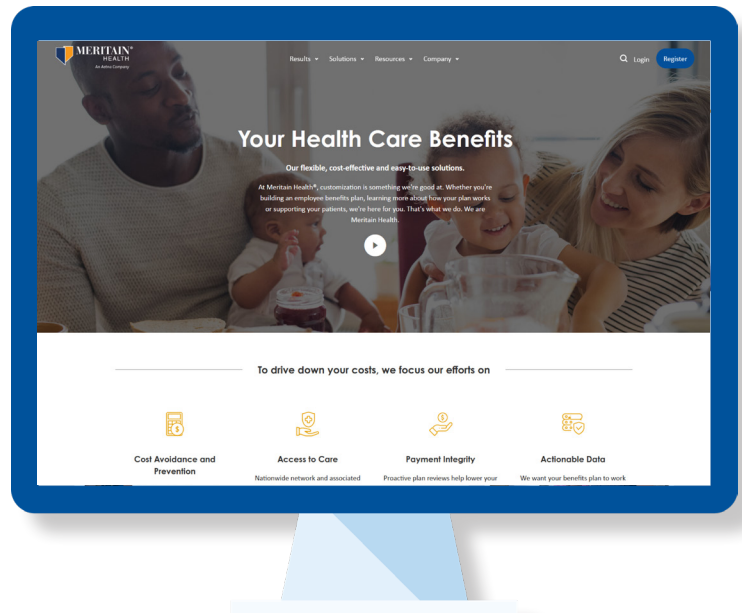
MERITAIN® HEALTH
An Aetna Company

Results ▾ Solutions ▾ Resources ▾ Company ▾

Login Register

Your Health Care Benefits

Our flexible, cost-effective and easy-to-use solutions.

At Meritain Health®, customization is something we're good at. Whether you're building an employee benefits plan, learning more about how your plan works or supporting your patients, we're here for you. That's what we do. We are Meritain Health.

To drive down your costs, we focus our efforts on

Cost Avoidance and Prevention

Access to Care

Nationwide network and associated

Payment Integrity

Proactive plan reviews help lower your

Actionable Data

We want your benefits plan to work